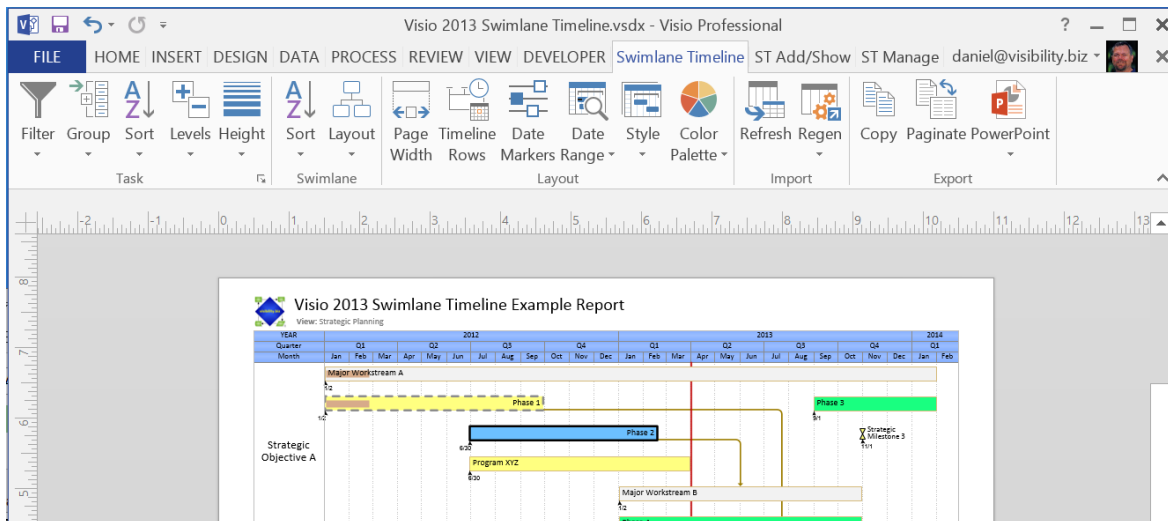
Visio 2013 Swimlane Timeline.vsdx - Visio Professional

? – □ ×

FILE HOME INSERT DESIGN DATA PROCESS REVIEW VIEW DEVELOPER Swimlane Timeline ST Add/Show ST Manage daniel@visibility.biz

Filter Group Sort Levels Height
Task

Sort Layout
Swimlane

Page Width Timeline Rows Date Markers Date Range Style Color Palette
Layout

Refresh Regen
Import

Copy Paginate PowerPoint
Export

-2 -1 0 1 2 3 4 5 6 7 8 9 10 11 12 13

8 7 6 5

Visio 2013 Swimlane Timeline Example Report
View: Strategic Planning

| YEAR | 2012 | | | | | | | | | | | | 2013 | | | | | | | | | | | | 2014 | |
|---|---|---|---|---|---|---|---|---|---|---|---|---|---|---|---|---|---|---|---|---|---|---|---|---|---|---|
| Quarter | Q1 | | | Q2 | | | Q3 | | | Q4 | | | Q1 | | | Q2 | | | Q3 | | | Q4 | | | Q1 | |
| Month | Jan | Feb | Mar | Apr | May | Jun | Jul | Aug | Sep | Oct | Nov | Dec | Jan | Feb | Mar | Apr | May | Jun | Jul | Aug | Sep | Oct | Nov | Dec | Jan | Feb |

Major Workstream A
1/2
Phase 1
1/2
Phase 3
9/1
Strategic Milestone 3
11/1
Strategic Objective A
Phase 2
6/20
Program XYZ
6/30
Major Workstream B
1/2